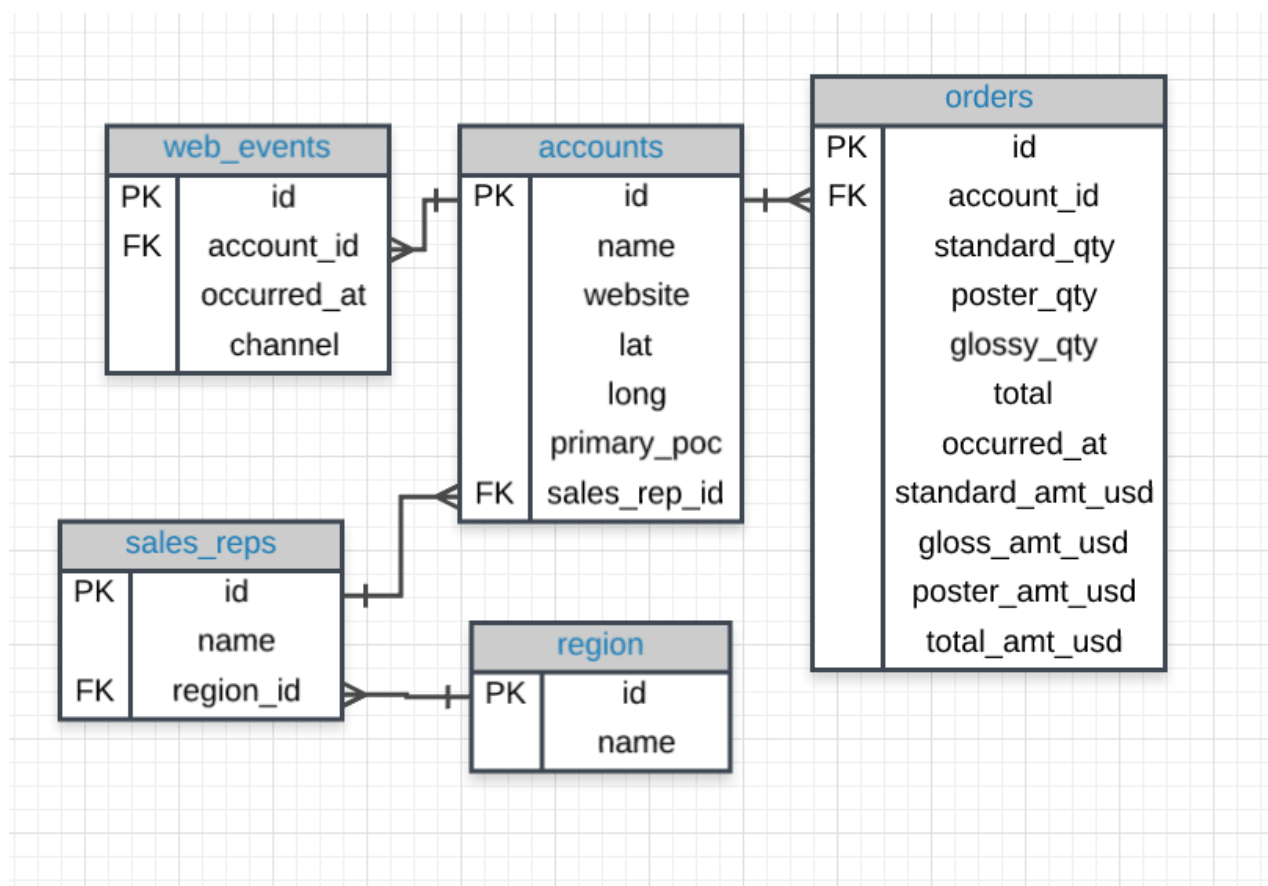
web_events

| | |
|---|---|
| PK | id |
| FK | account_id |
| | occurred_at |
| | channel |

accounts

| | |
|---|---|
| PK | id |
| | name |
| | website |
| | lat |
| | long |
| | primary_poc |
| FK | sales_rep_id |

orders

| | |
|---|---|
| PK | id |
| FK | account_id |
| | standard_qty |
| | poster_qty |
| | glossy_qty |
| | total |
| | occurred_at |
| | standard_amt_usd |
| | gloss_amt_usd |
| | poster_amt_usd |
| | total_amt_usd |

sales_reps

| | |
|---|---|
| PK | id |
| | name |
| FK | region_id |

region

| | |
|---|---|
| PK | id |
| | name |